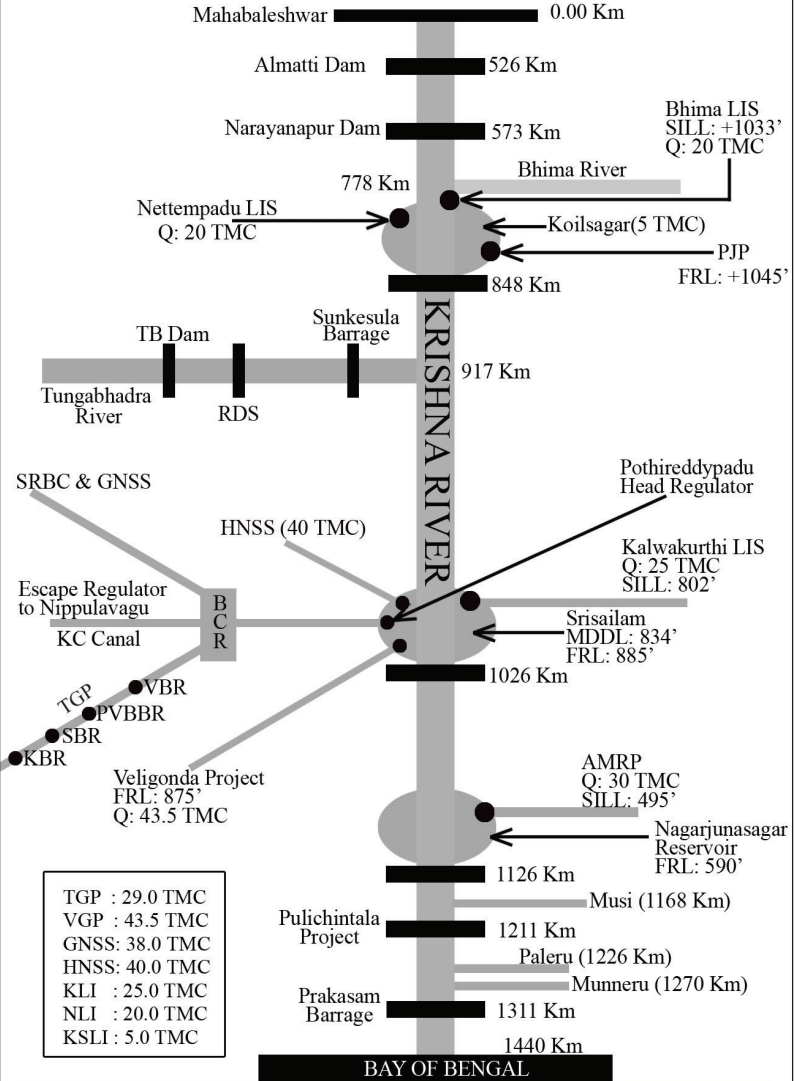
Mahabaleshwar
0.00 Km
Almatti Dam
526 Km
Narayanapur Dam
573 Km
Bhima LIS
SILL: +1033'
Q: 20 TMC
Bhima River
778 Km
Nettempadu LIS
Q: 20 TMC
Koilsagar(5 TMC)
PJP
FRL: +1045'
848 Km
KRISHNA RIVER
Sunkesula Barrage
TB Dam
917 Km
Tungabhadra River
RDS
SRBC & GNSS
Pothireddypadu Head Regulator
HNSS (40 TMC)
Kalwakurthi LIS
Q: 25 TMC
SILL: 802'
Escape Regulator to Nippulavagu
BCR
KC Canal
Srisailam
MDDL: 834'
FRL: 885'
1026 Km
TGP
VBR
PVBBR
SBR
KBR
Veligonda Project
FRL: 875'
Q: 43.5 TMC
AMRP
Q: 30 TMC
SILL: 495'
Nagarjunasagar Reservoir
FRL: 590'
1126 Km
Musi (1168 Km)
Pulichintala Project
1211 Km
Paleru (1226 Km)
Munneru (1270 Km)
Prakasam Barrage
1311 Km
1440 Km
BAY OF BENGAL

TGP : 29.0 TMC
VGP : 43.5 TMC
GNSS: 38.0 TMC
HNSS: 40.0 TMC
KLI : 25.0 TMC
NLI : 20.0 TMC
KSLI : 5.0 TMC